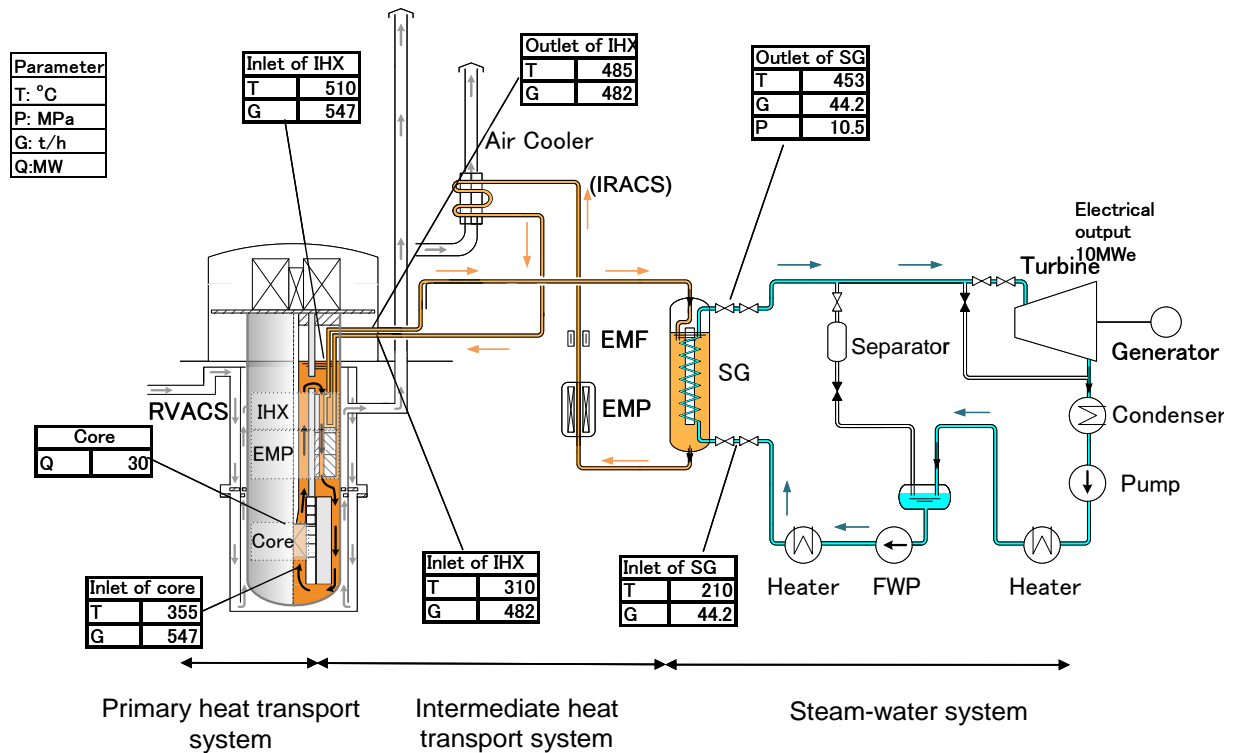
| Parameter |
|---|
| T: °C |
| P: MPa |
| G: t/h |
| Q:MW |

| Inlet of IHX | |
|---|---|
| T | 510 |
| G | 547 |

| Outlet of IHX | |
|---|---|
| T | 485 |
| G | 482 |

| Outlet of SG | |
|---|---|
| T | 453 |
| G | 44.2 |
| P | 10.5 |

Air Cooler

(IRACS)

Electrical output 10MWe

Turbine

EMF

Separator

Generator

SG

RVACS

IHX

EMP

EMP

Condenser

| Core | |
|---|---|
| Q | 30 |

Pump

Core

| Inlet of core | |
|---|---|
| T | 355 |
| G | 547 |

| Inlet of IHX | |
|---|---|
| T | 310 |
| G | 482 |

| Inlet of SG | |
|---|---|
| T | 210 |
| G | 44.2 |

Heater

FWP

Heater

Primary heat transport system

Intermediate heat transport system

Steam-water system